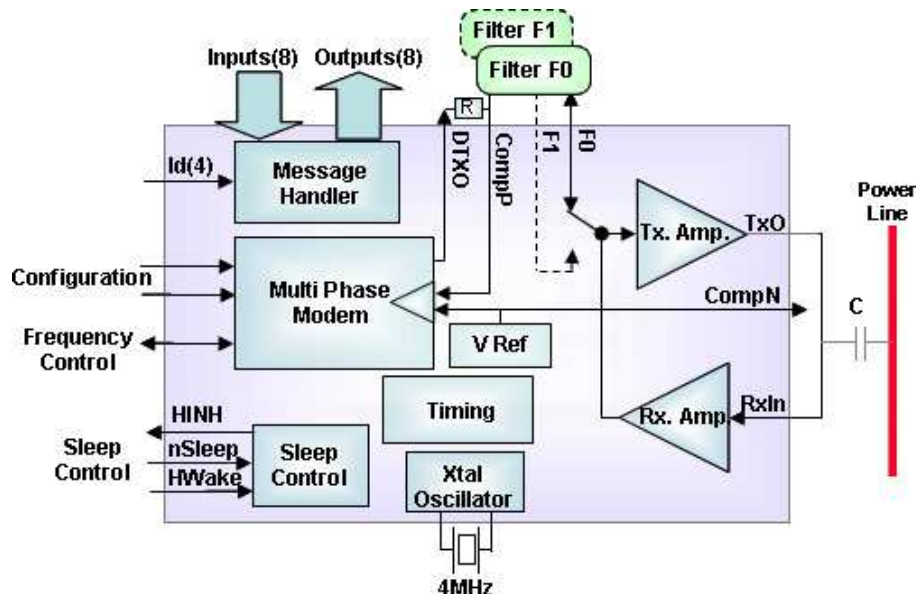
Filter F1
Filter F0
Inputs(8)
Outputs(8)
R
DTXO
CompP
F1
F0
Id(4)
Message Handler
Power Line
Configuration
Multi Phase Modem
Tx. Amp.
TxO
CompN
Frequency Control
V Ref
C
HINH
Timing
Rx. Amp.
RxIn
Sleep Control
nSleep
HWake
Sleep Control
Xtal Oscillator
4MHz